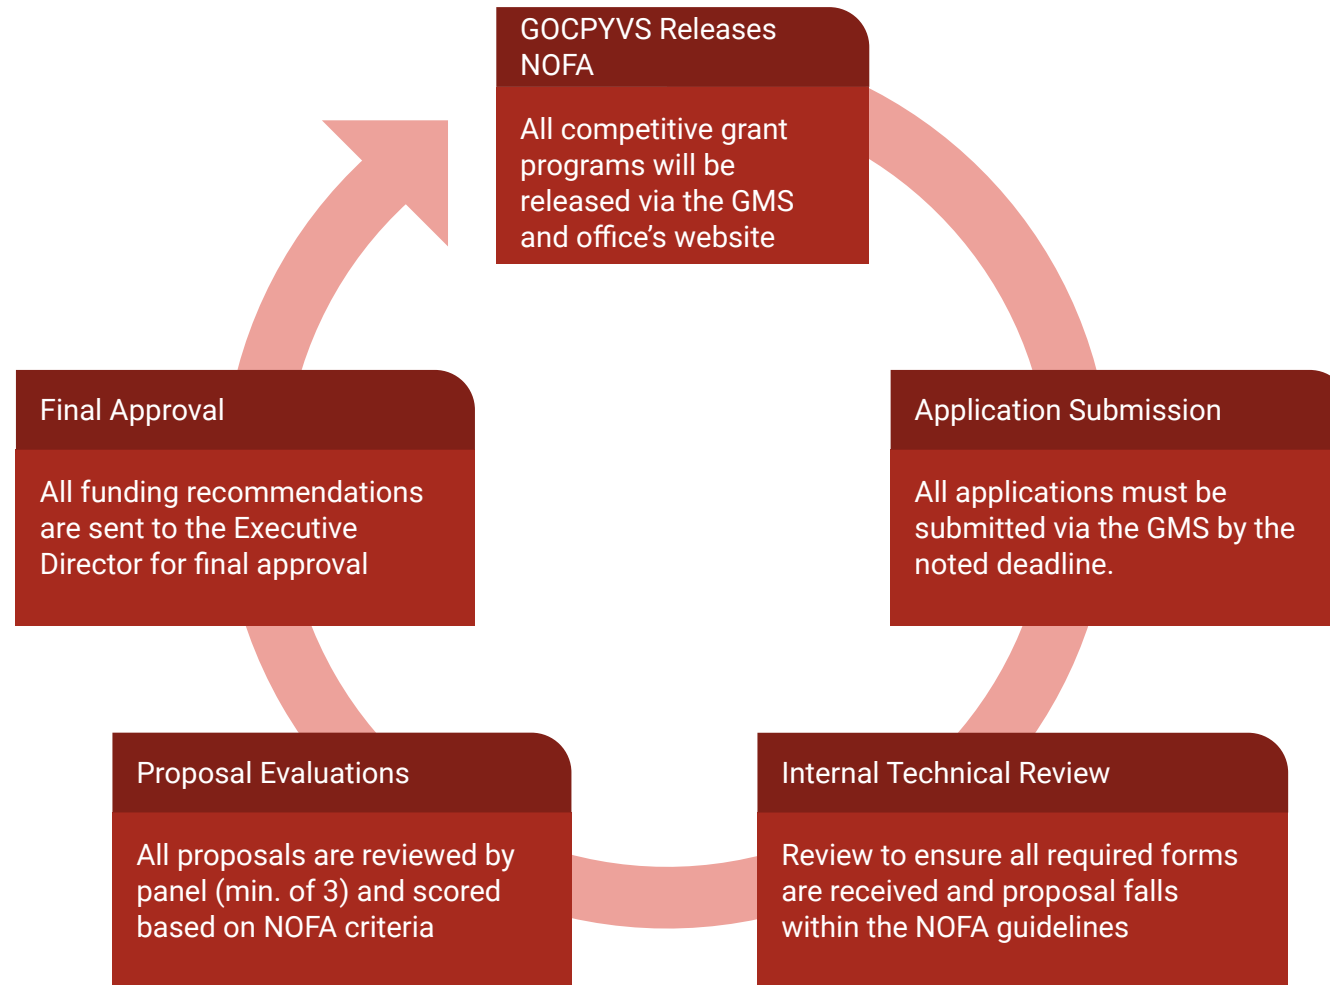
GOCPYVS Releases NOFA

All competitive grant programs will be released via the GMS and office’s website

Application Submission

All applications must be submitted via the GMS by the noted deadline.

Internal Technical Review

Review to ensure all required forms are received and proposal falls within the NOFA guidelines

Proposal Evaluations

All proposals are reviewed by panel (min. of 3) and scored based on NOFA criteria

Final Approval

All funding recommendations are sent to the Executive Director for final approval